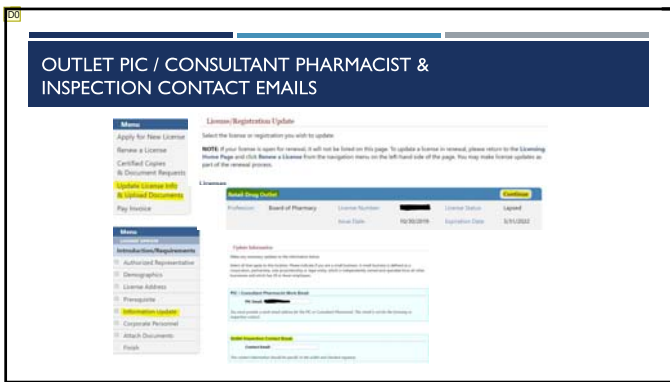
D0

OUTLET PIC / CONSULTANT PHARMACIST & INSPECTION CONTACT EMAILS

Menu
Apply for New License
Renew a License
Certified Copies & Document Requests
Update License Info & Upload Documents
Pay Invoice

License/Registration Update

Select the license or registration you wish to update

NOTE: If your license is open for renewal, it will not be listed on this page. To update a license in renewal, please return to the Licensing Home Page and click Renew a License from the navigation menu on the left-hand side of the page. You may make license updates as part of the renewal process.

Licenses

Retail Drug Outlet
Continue

| Profession | Board of Pharmacy | License Number | | License Status | Lapsed |
|---|---|---|---|---|---|
| | | Issue Date | 10/30/2019 | Expiration Date | 3/31/2022 |

Menu
Introduction/Requirements
Authorized Representative
Demographics
License Address
Prerequisite
Information Update
Corporate Personnel
Attach Documents
Finish

Update Information

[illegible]

PIC / Consultant Pharmacist Work Email
PIC Email

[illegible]

Outlet Inspection Contact Email
Contact Email

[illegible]